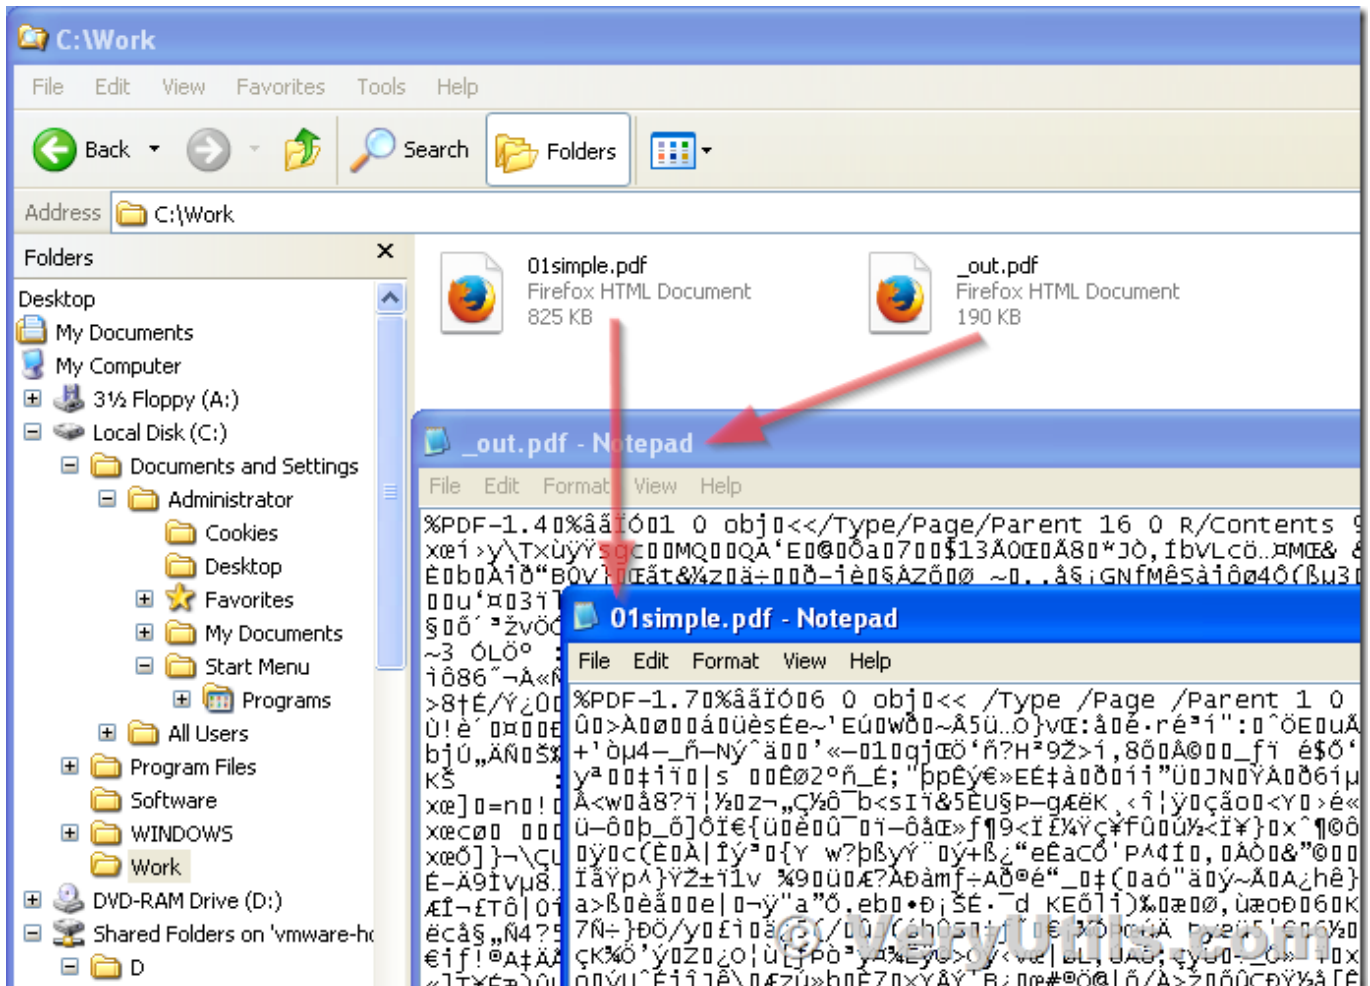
C:\Work

File Edit View Favorites Tools Help

Back Search Folders

Address C:\Work

Folders

Desktop
My Documents
My Computer
3½ Floppy (A:)
Local Disk (C:)
Documents and Settings
Administrator
Cookies
Desktop
Favorites
My Documents
Start Menu
Programs
All Users
Program Files
Software
WINDOWS
Work
DVD-RAM Drive (D:)
Shared Folders on 'vmware-h
D

01simple.pdf
Firefox HTML Document
825 KB

_out.pdf
Firefox HTML Document
190 KB

_out.pdf - Notepad

File Edit Format View Help

%PDF-1.4 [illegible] 1 0 obj <</Type/Page/Parent 16 0 R/Contents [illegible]

01simple.pdf - Notepad

File Edit Format View Help

%PDF-1.7 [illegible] 6 0 obj << /Type /Page /Parent 1 0

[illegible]

VeryUtils.com